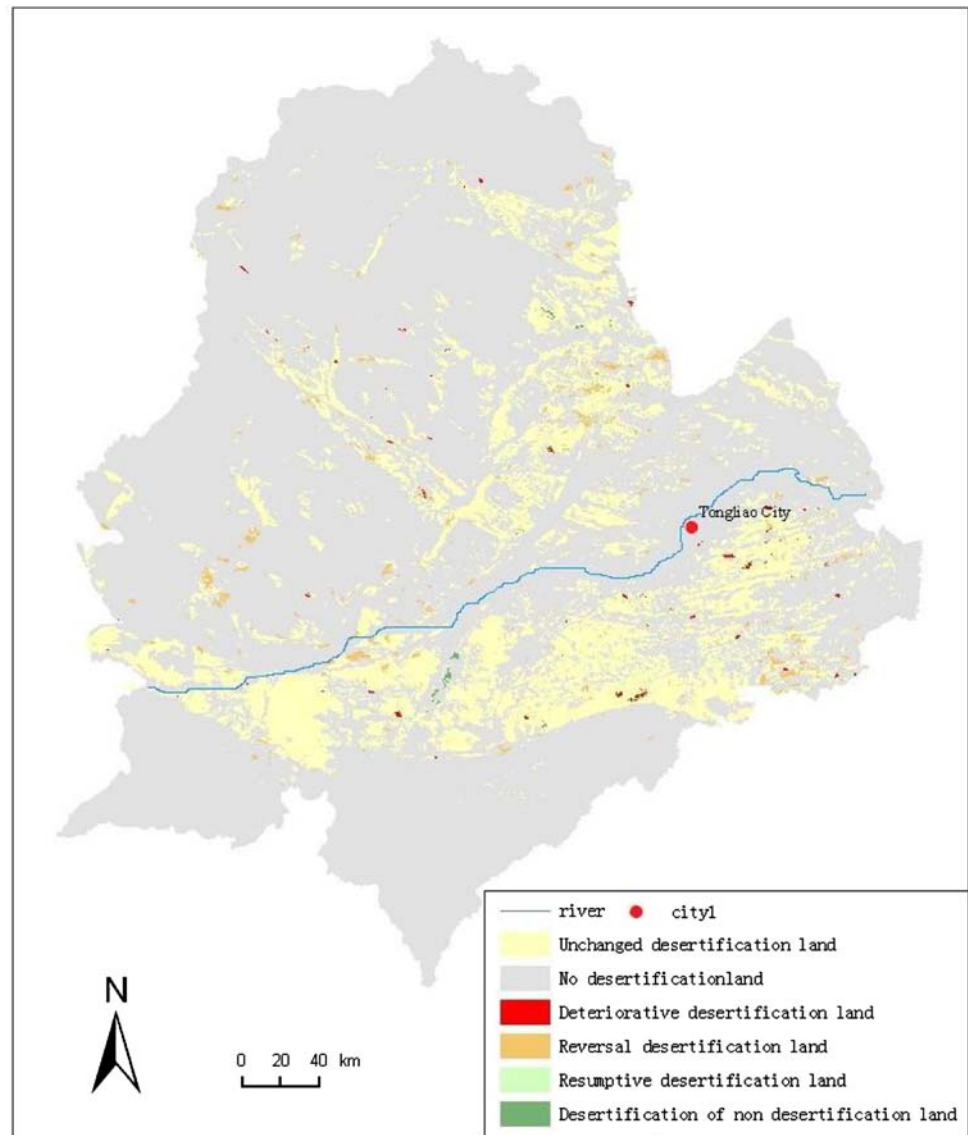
Tongliao City

river city1

Unchanged desertification land

No desertificationland

Deteriorative desertification land

Reversal desertification land

Resumptive desertification land

Desertification of non desertification land

N

0 20 40 km